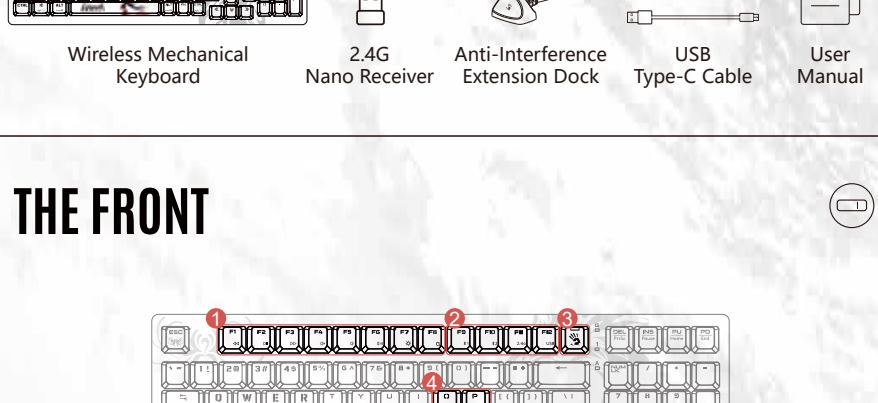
Wireless Mechanical Keyboard

2.4G Nano Receiver

Anti-Interference Extension Dock

USB Type-C Cable

User Manual

THE FRONT

1

2

3

4

ESC

F1

F2

F3

F4

F5

F6

F7

F8

F9

F10

F11

F12

DEL

INS

PU

PD

Q

W

E

R

T

Y

U

I

O

P